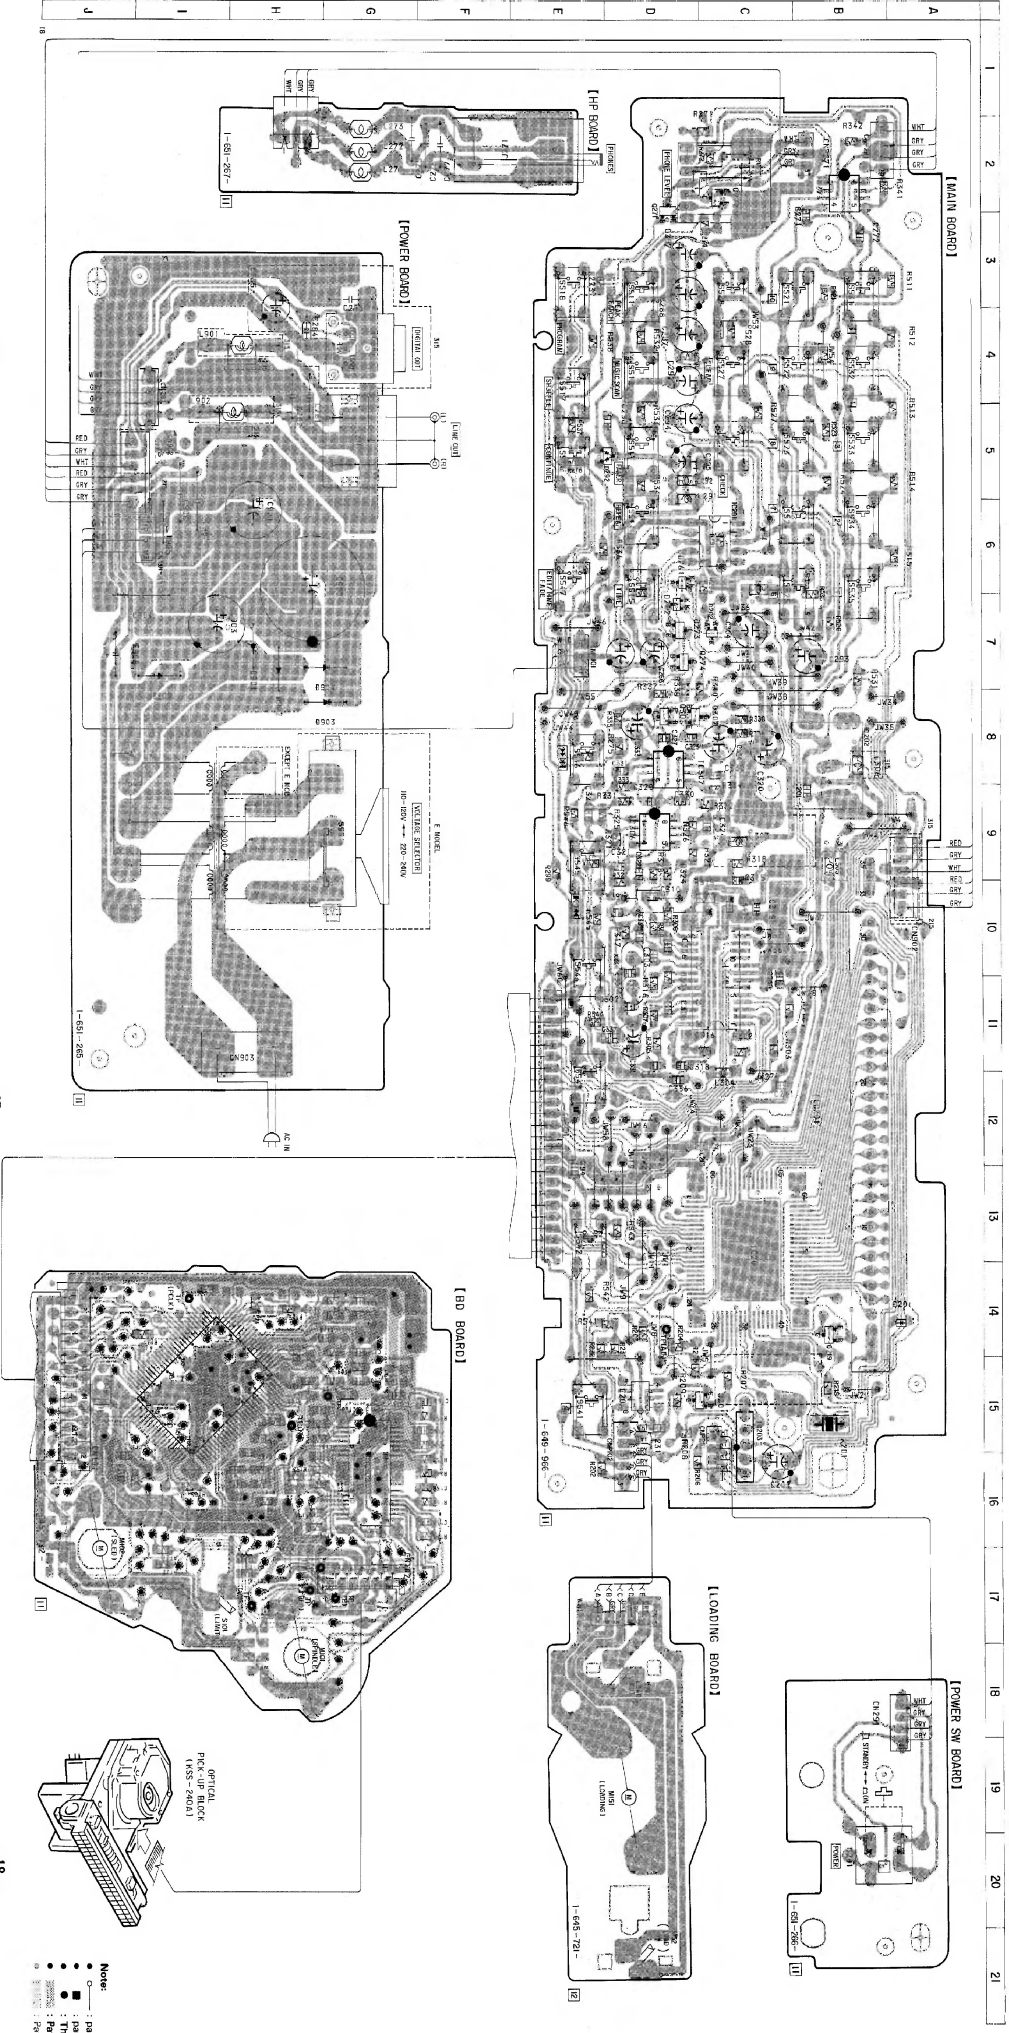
A
B
C
D
E
F
G
H
I
J

1
2
3
4
5
6
7
8
9
10
11
12
13
14
15
16
17
18
19
20
21

【MAIN BOARD】
WHT
GRY
GRY
GRY
R342
R341
R511
R512
R513
R514
R515
PHONE LEVEL
RED
GRY
WHT
RED
GRY
GRY
1-649-966-
11

【HP BOARD】
PHONES
L271
L272
L273
GRY
GRY
WHT
1-651-267-
11

【POWER BOARD】
DIGITAL OUT
LINE OUT
L901
L902
WHT
GRY
GRY
RED
GRY
WHT
RED
GRY
GRY
VOLTAGE SELECTOR
110-120V 220-240V
E MODEL
EXCEPT E MODEL
CN903
AC IN
1-651-265-
11

【BD BOARD】
S101
(LIMIT)
M
(SPINDLE)
M
(SLED)
11

【LOADING BOARD】
M
M151
(LOADING)
1-645-721-
12

【POWER SW BOARD】
WHT
GRY
GRY
GRY
CN291
STANDBY
POWER
1-651-266-
11

OPTICAL
PICK-UP BLOCK
(KSS-240A)

18

Note:
: pa
: pa
: Th
: Pa
: Pa